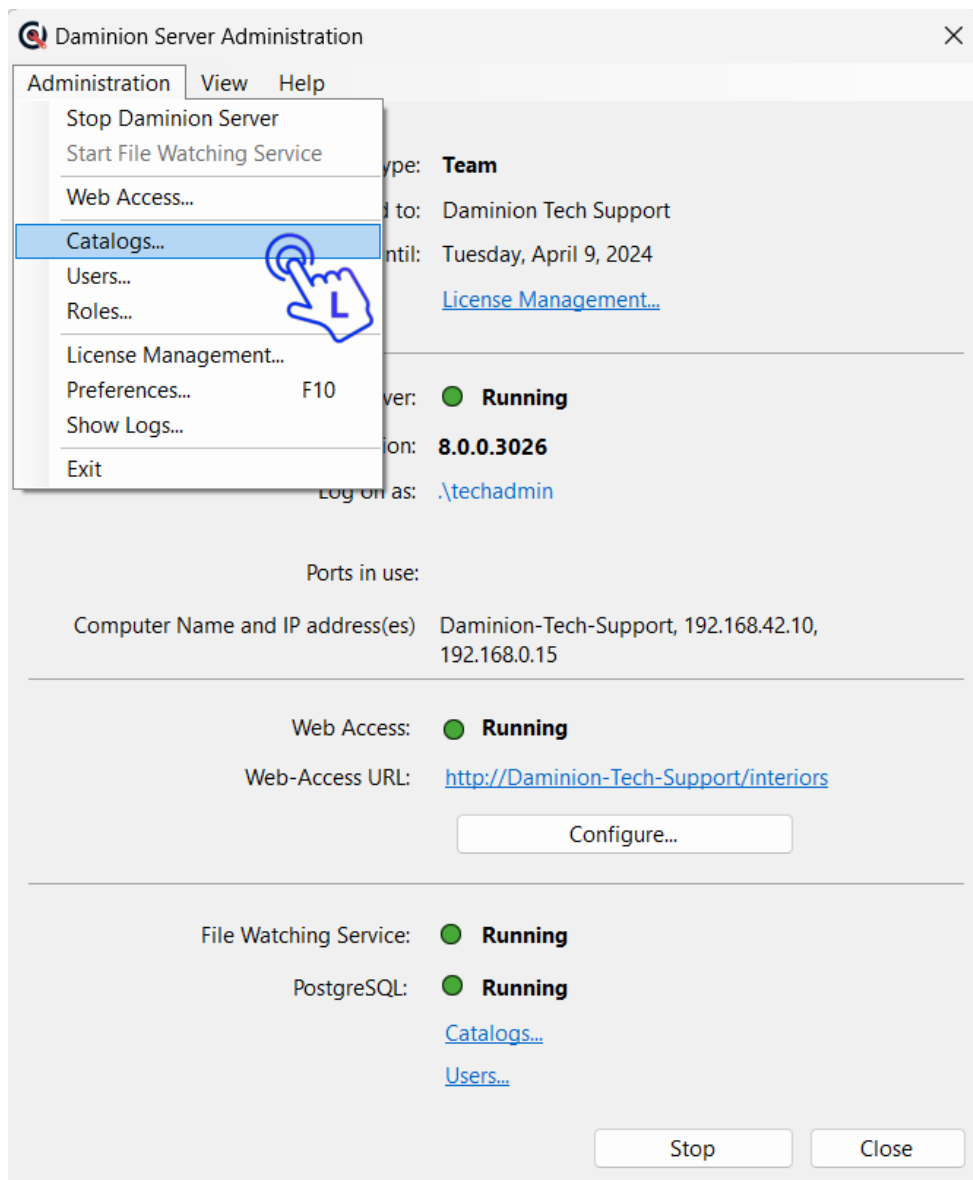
Daminion Server Administration

Administration View Help

Stop Daminion Server
Start File Watching Service
Web Access...
Catalogs...
Users...
Roles...
License Management...
Preferences... F10
Show Logs...
Exit

L

ype: Team
d to: Daminion Tech Support
ntil: Tuesday, April 9, 2024
License Management...

ver: Running
ion: 8.0.0.3026
Log on as: .\techadmin

Ports in use:

Computer Name and IP address(es) Daminion-Tech-Support, 192.168.42.10, 192.168.0.15

Web Access: Running
Web-Access URL: http://Daminion-Tech-Support/interiors
Configure...

File Watching Service: Running
PostgreSQL: Running
Catalogs...
Users...

Stop Close